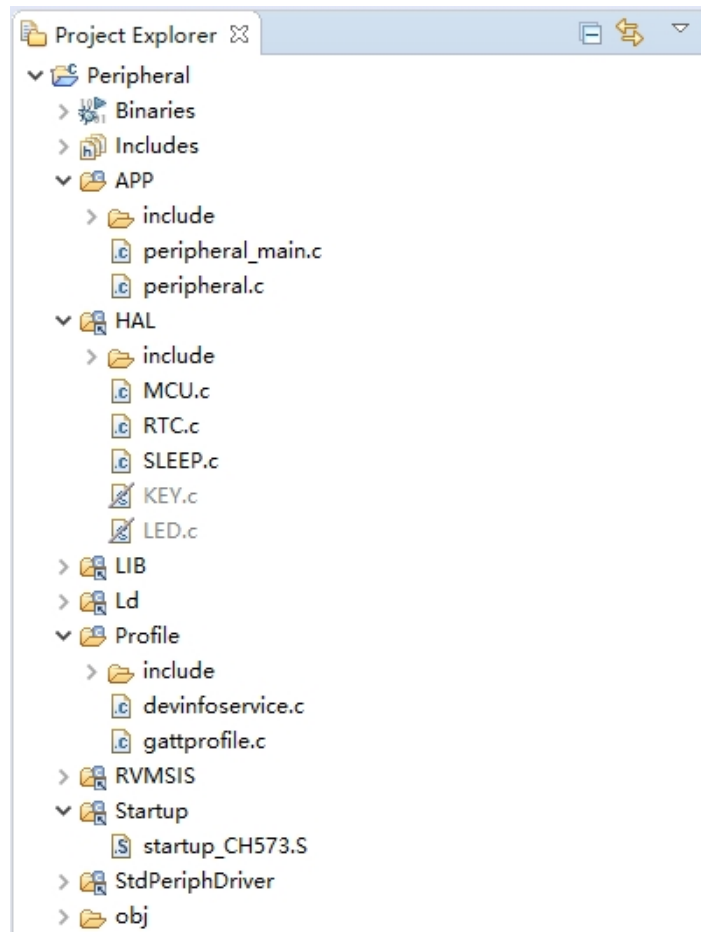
Project Explorer ☒

Peripheral
Binaries
Includes
APP
include
peripheral_main.c
peripheral.c
HAL
include
MCU.c
RTC.c
SLEEP.c
KEY.c
LED.c
LIB
Ld
Profile
include
devinfoservice.c
gattprofile.c
RVMSIS
Startup
startup_CH573.S
StdPeriphDriver
obj